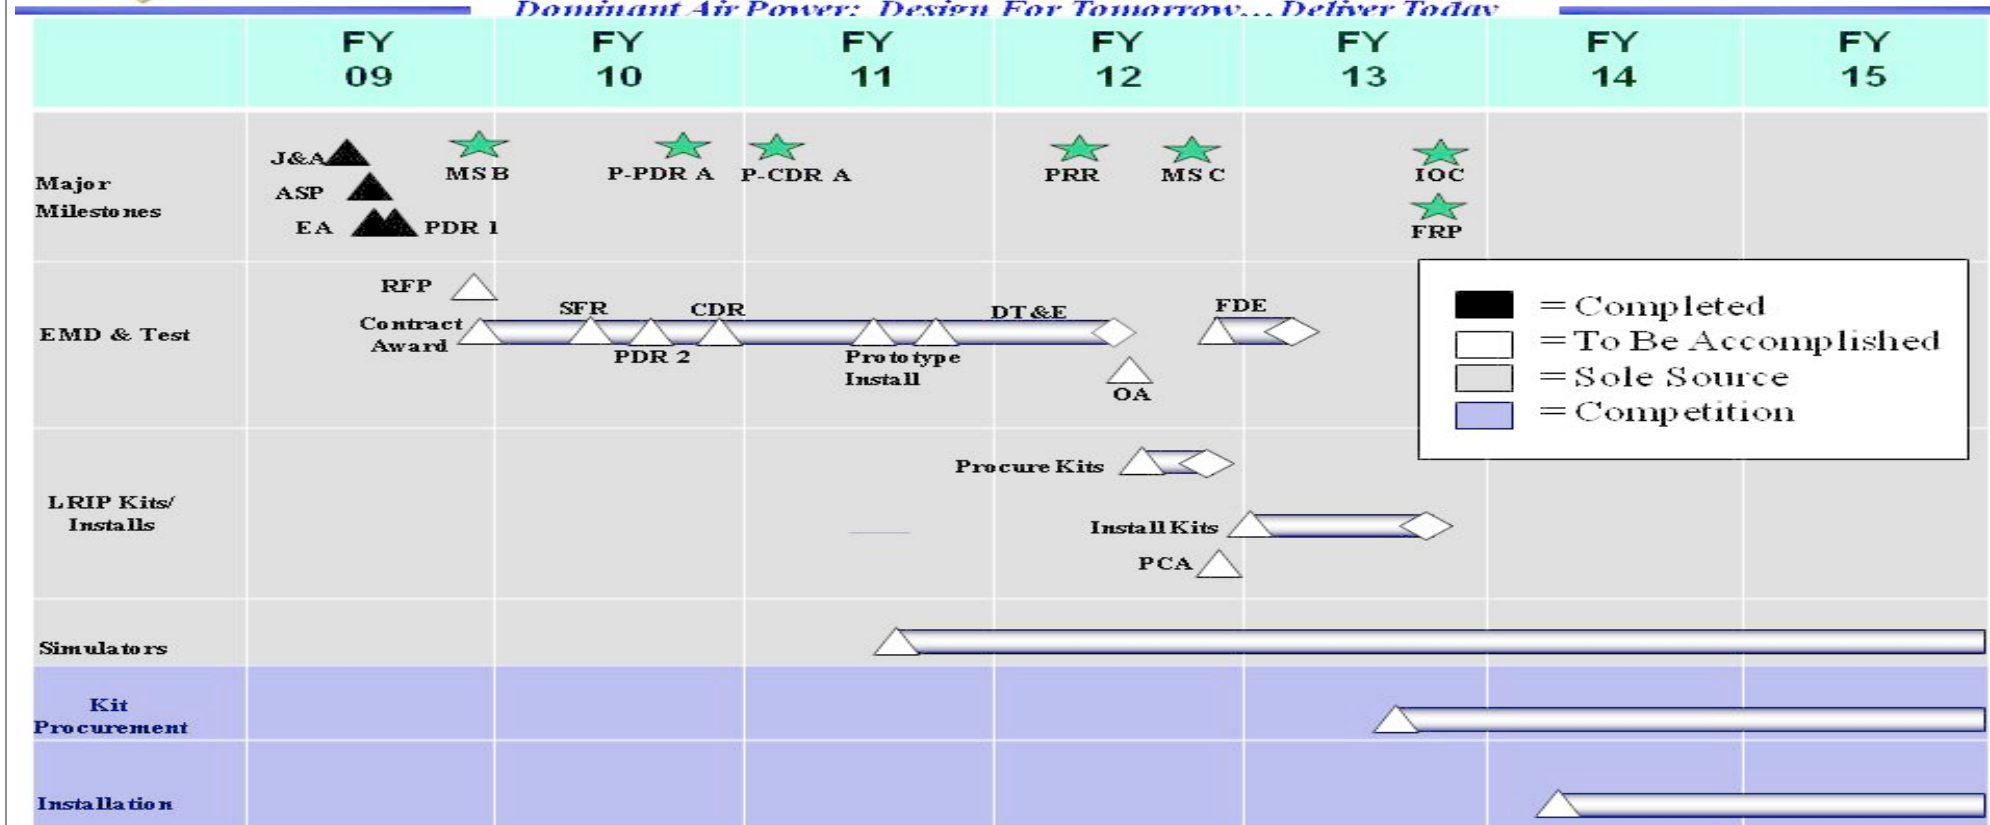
Dominant Air Power: Design For Tomorrow… Deliver Today

| | FY 09 | FY 10 | FY 11 | FY 12 | FY 13 | FY 14 | FY 15 |
|---|---|---|---|---|---|---|---|
| Major Milestones | J&A, ASP, EA, PDR 1, MSB | P-PDR A | P-CDR A | PRR, MSC | IOC, FRP | | |
| EMD & Test | RFP, Contract Award | SFR, PDR 2, CDR | Prototype Install | DT&E, OA | FDE | | |
| LRIP Kits/ Installs | | | | Procure Kits, Install Kits, PCA | | | |
| Simulators | | | | | | | |
| Kit Procurement | | | | | | | |
| Installation | | | | | | | |

= Completed
= To Be Accomplished
= Sole Source
= Competition